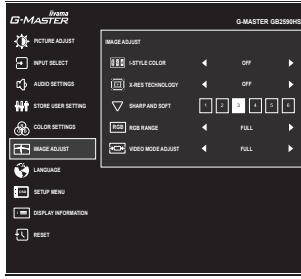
iiyama
G-MASTER

G-MASTER GB2590HS

PICTURE ADJUST
INPUT SELECT
AUDIO SETTINGS
STORE USER SETTING
COLOR SETTINGS
IMAGE ADJUST
LANGUAGE
SETUP MENU
DISPLAY INFORMATION
RESET

IMAGE ADJUST

| | | |
|---|---|---|
| i-STYLE COLOR | ◄ OFF ► |
| X-RES TECHNOLOGY | ◄ OFF ► |
| SHARP AND SOFT | 1 2 3 4 5 6 |
| RGB RGB RANGE | ◄ FULL ► |
| VIDEO MODE ADJUST | ◄ FULL ► |